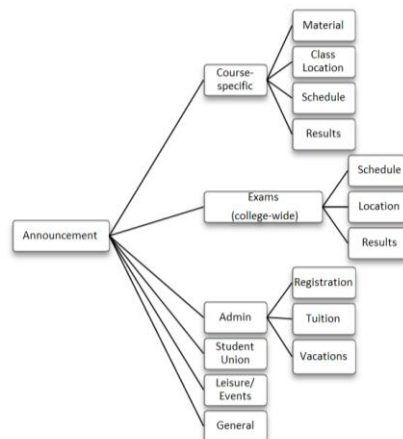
Announcement

Course-specific

Material

Class Location

Schedule

Results

Exams (college-wide)

Schedule

Location

Results

Admin

Registration

Tuition

Vacations

Student Union

Leisure/ Events

General